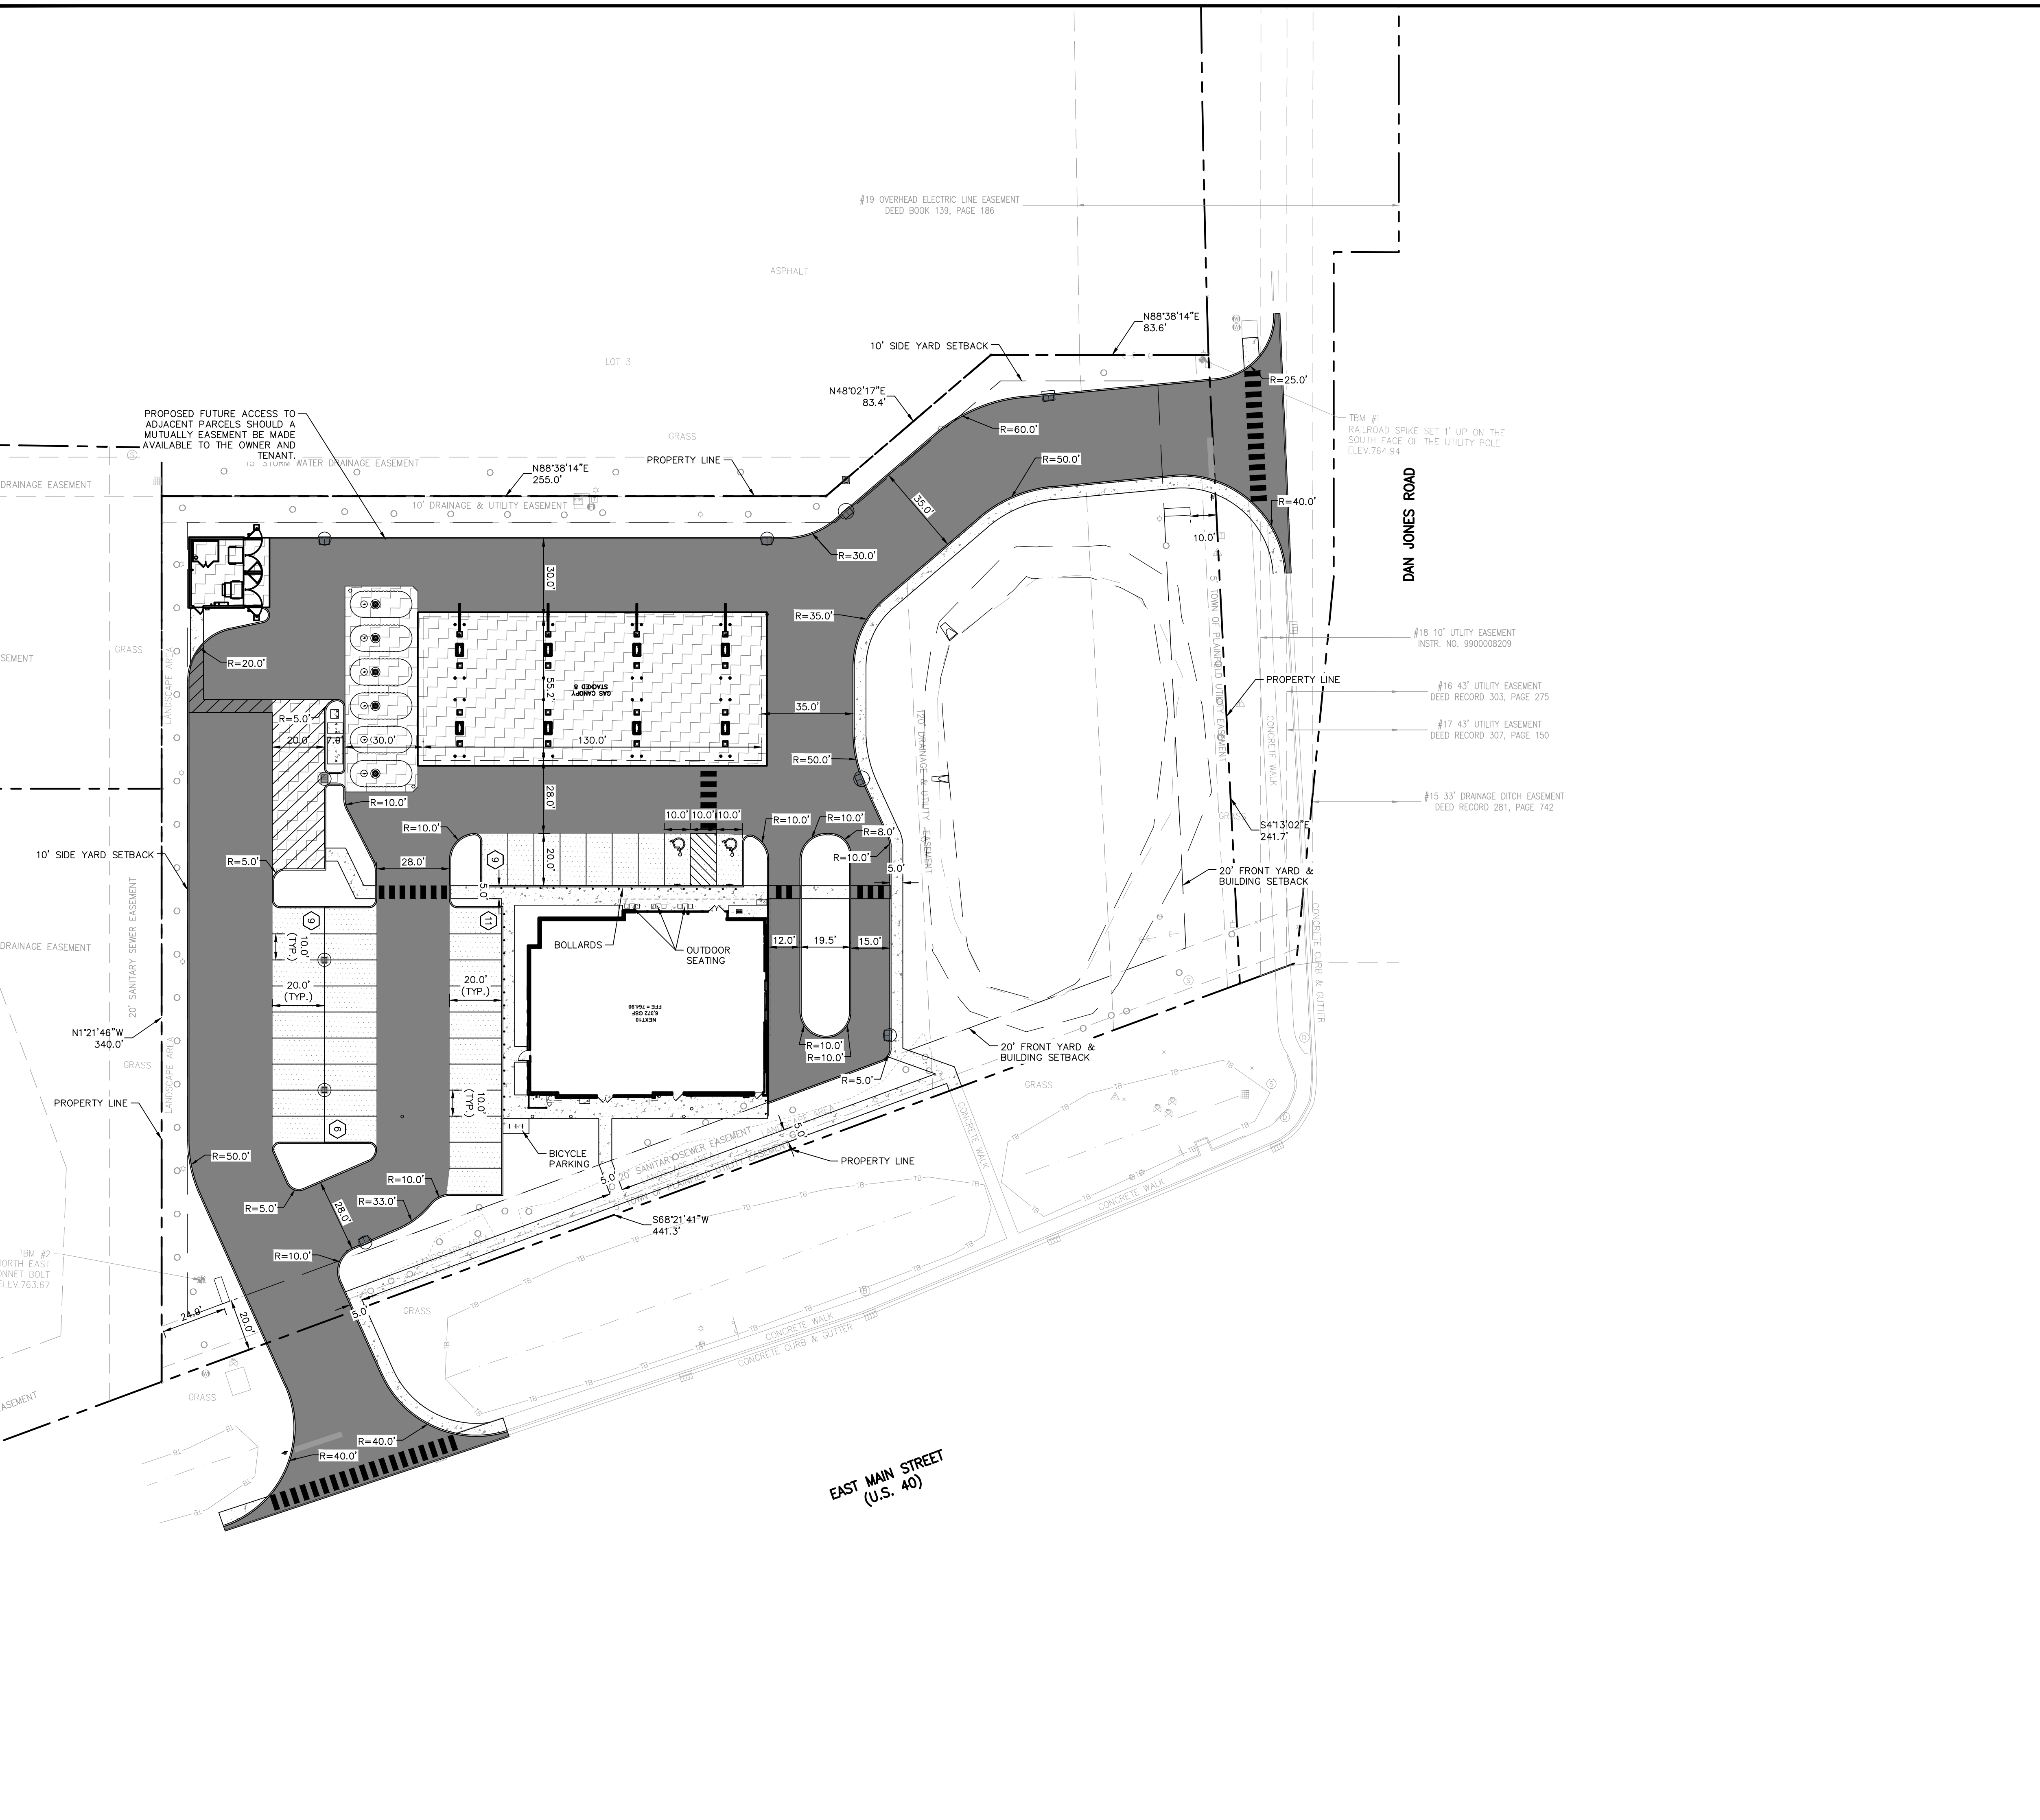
#19 OVERHEAD ELECTRIC LINE EASEMENT
DEED BOOK 139, PAGE 186

ASPHALT

N88°38'14"E
83.6'

10' SIDE YARD SETBACK

LOT 3

N48°02'17"E
83.4'

R=25.0'

TBM #1
RAILROAD SPIKE SET 1' UP ON THE SOUTH FACE OF THE UTILITY POLE
ELEV.764.94

PROPOSED FUTURE ACCESS TO ADJACENT PARCELS SHOULD A MUTUALLY EASEMENT BE MADE AVAILABLE TO THE OWNER AND TENANT.

GRASS

R=60.0'

R=50.0'

15' STORM WATER DRAINAGE EASEMENT

PROPERTY LINE

N88°38'14"E
255.0'

DRAINAGE EASEMENT

10' DRAINAGE & UTILITY EASEMENT

35.0'

R=40.0'

DAN JONES ROAD

R=30.0'

10.0'

30.0'

R=35.0'

#18 10' UTILITY EASEMENT
INSTR. NO. 9900008209

EASEMENT

GRASS

R=20.0'

LANDSCAPE AREA

GAS CANOPY
STACKED 8

55.2'

TOWN OF PLAINFIELD UTILITY EASEMENT

PROPERTY LINE

#16 43' UTILITY EASEMENT
DEED RECORD 303, PAGE 275

35.0'

R=5.0'

20.0'

7.9'

30.0'

130.0'

20' DRAINAGE & UTILITY EASEMENT

CONCRETE WALK

#17 43' UTILITY EASEMENT
DEED RECORD 307, PAGE 150

R=50.0'

28.0'

#15 33' DRAINAGE DITCH EASEMENT
DEED RECORD 281, PAGE 742

R=10.0'

10.0'

10.0'

10.0'

R=10.0'

R=10.0'

R=10.0'

R=8.0'

S4°13'02"E
241.7'

10' SIDE YARD SETBACK

R=5.0'

28.0'

9

20.0'

R=10.0'

5.0'

20' FRONT YARD & BUILDING SETBACK

5.0'

9

11

BOLLARDS

OUTDOOR SEATING

12.0'

19.5'

15.0'

CONCRETE CURB & GUTTER

DRAINAGE EASEMENT

10.0' (TYP.)

20' SANITARY SEWER EASEMENT

20.0' (TYP.)

20.0' (TYP.)

NEXT10
6,372 GSF
FFE = 766.50

N1°21'46"W
340.0'

GRASS

R=10.0'

R=10.0'

20' FRONT YARD & BUILDING SETBACK

R=5.0'

GRASS

PROPERTY LINE

LANDSCAPE AREA

10.0' (TYP.)

9

5.0'

BICYCLE PARKING

20' SANITARY SEWER EASEMENT

PROPERTY LINE

CONCRETE WALK

R=50.0'

R=10.0'

5.0'

CONCRETE WALK

R=33.0'

R=5.0'

28.0'

S68°21'41"W
441.3'

R=10.0'

TBM #2
NORTH EAST
BONNET BOLT
ELEV.763.67

GRASS

5.0'

24.0'

20.0'

CONCRETE WALK

CONCRETE CURB & GUTTER

EASEMENT

GRASS

R=40.0'

R=40.0'

EAST MAIN STREET
(U.S. 40)